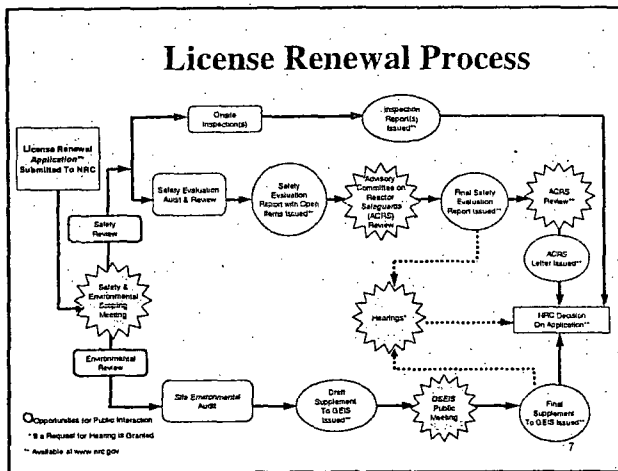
License Renewal Process

License Renewal Application** Submitted To NRC

Onsite Inspection(s)

Inspection Report(s) Issued**

Safety Evaluation Audit & Review

Safety Evaluation Report with Open Items Issued**

*Advisory Committee on Reactor Safeguards (ACRS) Review

Final Safety Evaluation Report Issued**

ACRS Review**

ACRS Letter Issued**

Safety Review

Safety & Environmental Scoping Meeting

Hearings*

NRC Decision On Application**

Environmental Review

Site Environmental Audit

Draft Supplement To GEIS Issued**

GEIS Public Meeting

Final Supplement To GEIS Issued**

Opportunities for Public Interaction

* If a Request for Hearing is Granted

** Available at www.nrc.gov

7